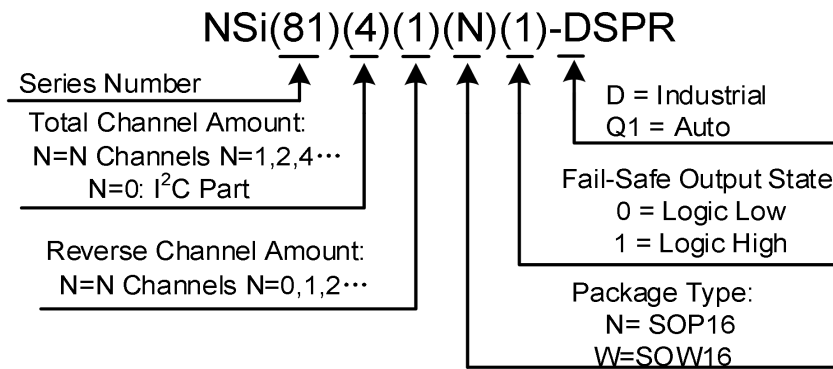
NSi(81)(4)(1)(N)(1)-DSPR

Series Number

Total Channel Amount:
N=N Channels N=1,2,4···
N=0: $I^2C$ Part

Reverse Channel Amount:
N=N Channels N=0,1,2···

D = Industrial
Q1 = Auto

Fail-Safe Output State
0 = Logic Low
1 = Logic High

Package Type:
N= SOP16
W=SOW16